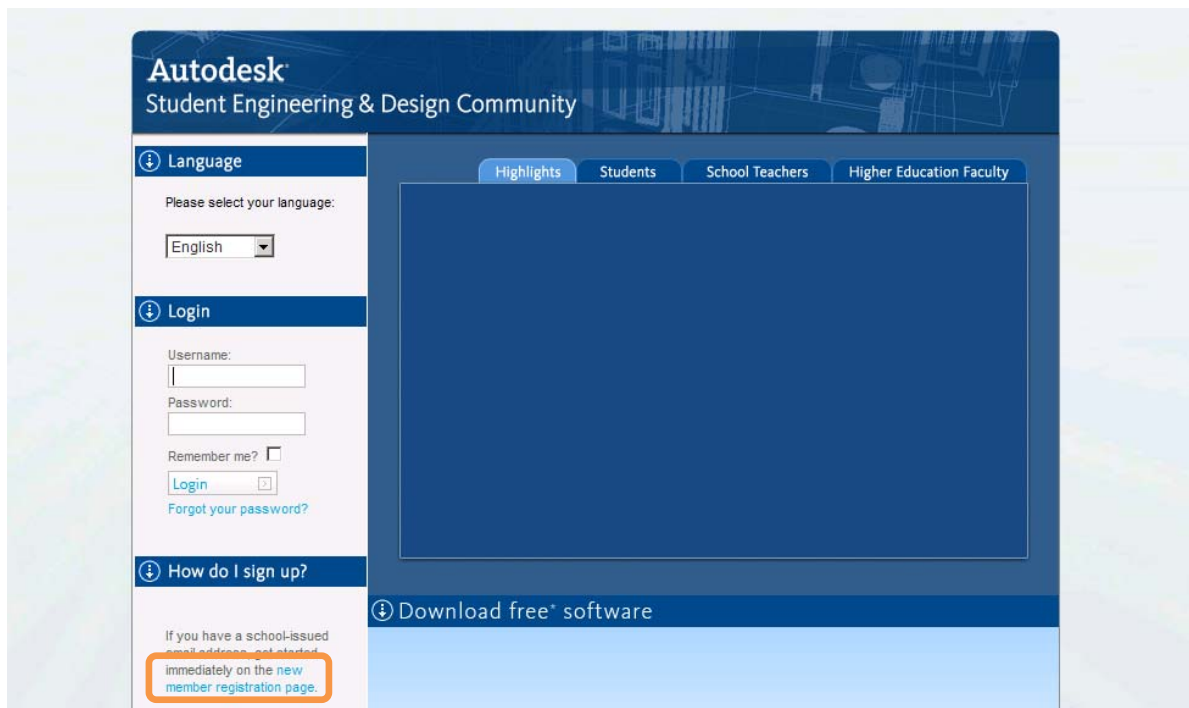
Autodesk
Student Engineering & Design Community

Language

Please select your language:

English

Login

Username:

Password:

Remember me?

Login

Forgot your password?

How do I sign up?

If you have a school-issued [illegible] immediately on the new member registration page.

Highlights | Students | School Teachers | Higher Education Faculty

Download free* software